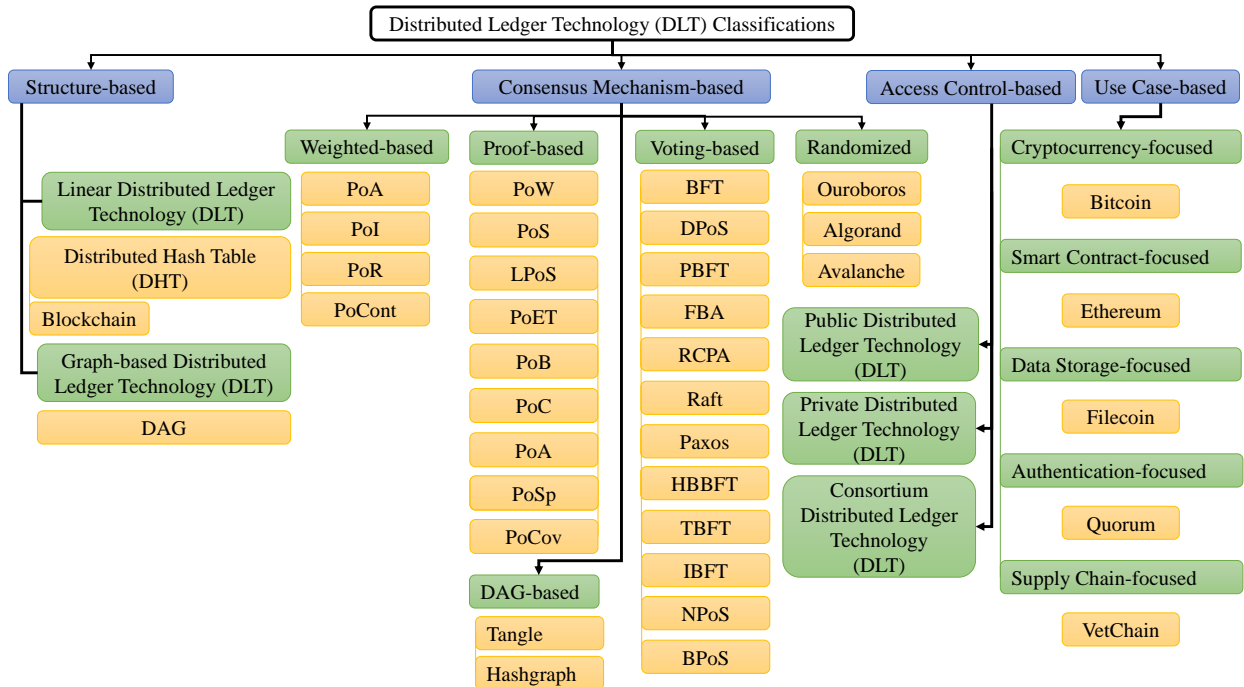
Distributed Ledger Technology (DLT) Classifications

Structure-based

Linear Distributed Ledger Technology (DLT)

Distributed Hash Table (DHT)

Blockchain

Graph-based Distributed Ledger Technology (DLT)

DAG

Consensus Mechanism-based

Weighted-based

PoA

PoI

PoR

PoCont

Proof-based

PoW

PoS

LPoS

PoET

PoB

PoC

PoA

PoSp

PoCov

DAG-based

Tangle

Hashgraph

Voting-based

BFT

DPoS

PBFT

FBA

RCPA

Raft

Paxos

HBBFT

TBFT

IBFT

NPoS

BPoS

Randomized

Ouroboros

Algorand

Avalanche

Access Control-based

Public Distributed Ledger Technology (DLT)

Private Distributed Ledger Technology (DLT)

Consortium Distributed Ledger Technology (DLT)

Use Case-based

Cryptocurrency-focused

Bitcoin

Smart Contract-focused

Ethereum

Data Storage-focused

Filecoin

Authentication-focused

Quorum

Supply Chain-focused

VetChain